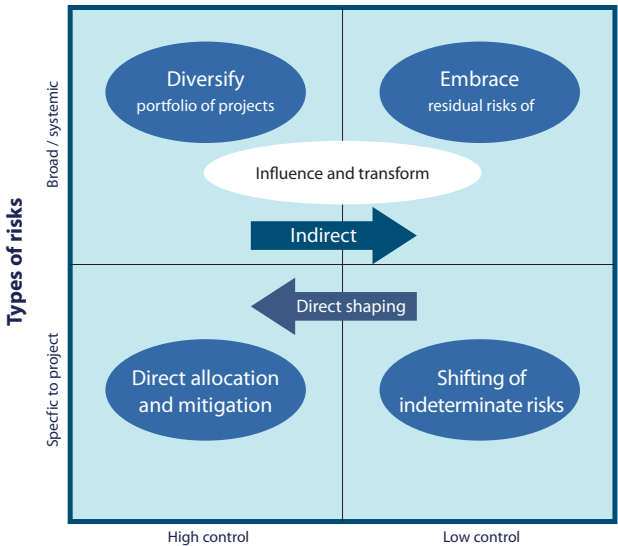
Types of risks

Broad / systemic

Specfic to project

Diversify
portfolio of projects

Embrace
residual risks of

Influence and transform

Indirect

Direct shaping

Direct allocation and mitigation

Shifting of indeterminate risks

High control

Low control